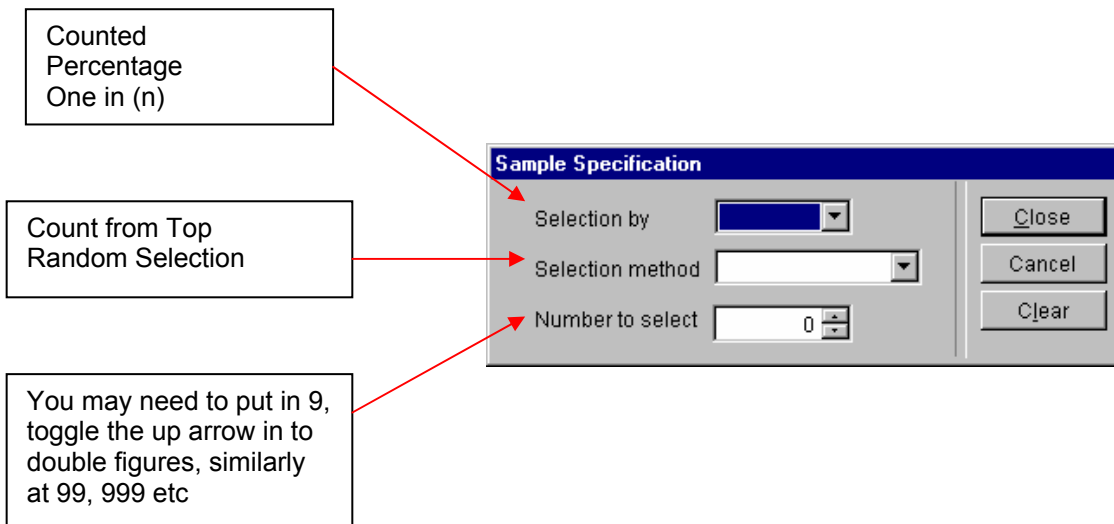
Counted
Percentage
One in (n)

Count from Top
Random Selection

You may need to put in 9, toggle the up arrow in to double figures, similarly at 99, 999 etc

Sample Specification

Selection by

Selection method

Number to select 0

Close

Cancel

Clear